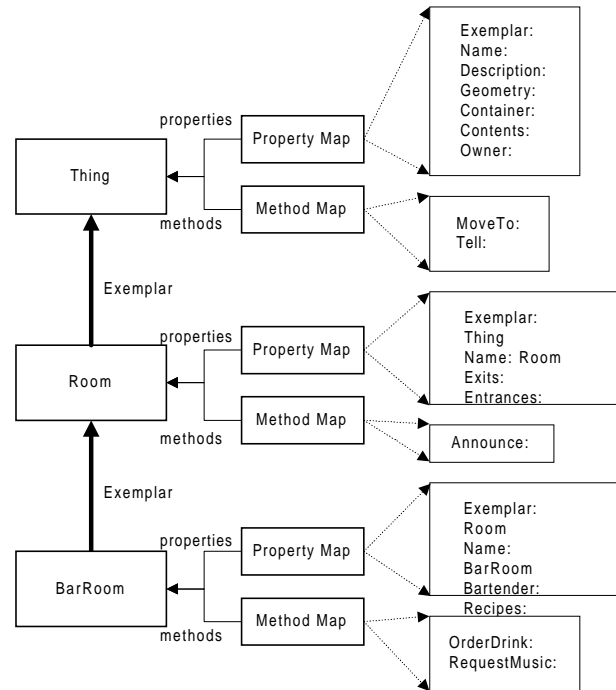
Exemplar:
Name:
Description:
Geometry:
Container:
Contents:
Owner:

properties

Property Map

Thing

Method Map

methods

MoveTo:
Tell:

Exemplar

Exemplar:
Thing
Name: Room
Exits:
Entrances:

properties

Property Map

Room

Method Map

methods

Announce:

Exemplar

Exemplar:
Room
Name:
BarRoom
Bartender:
Recipes:

properties

Property Map

BarRoom

Method Map

methods

OrderDrink:
RequestMusic: